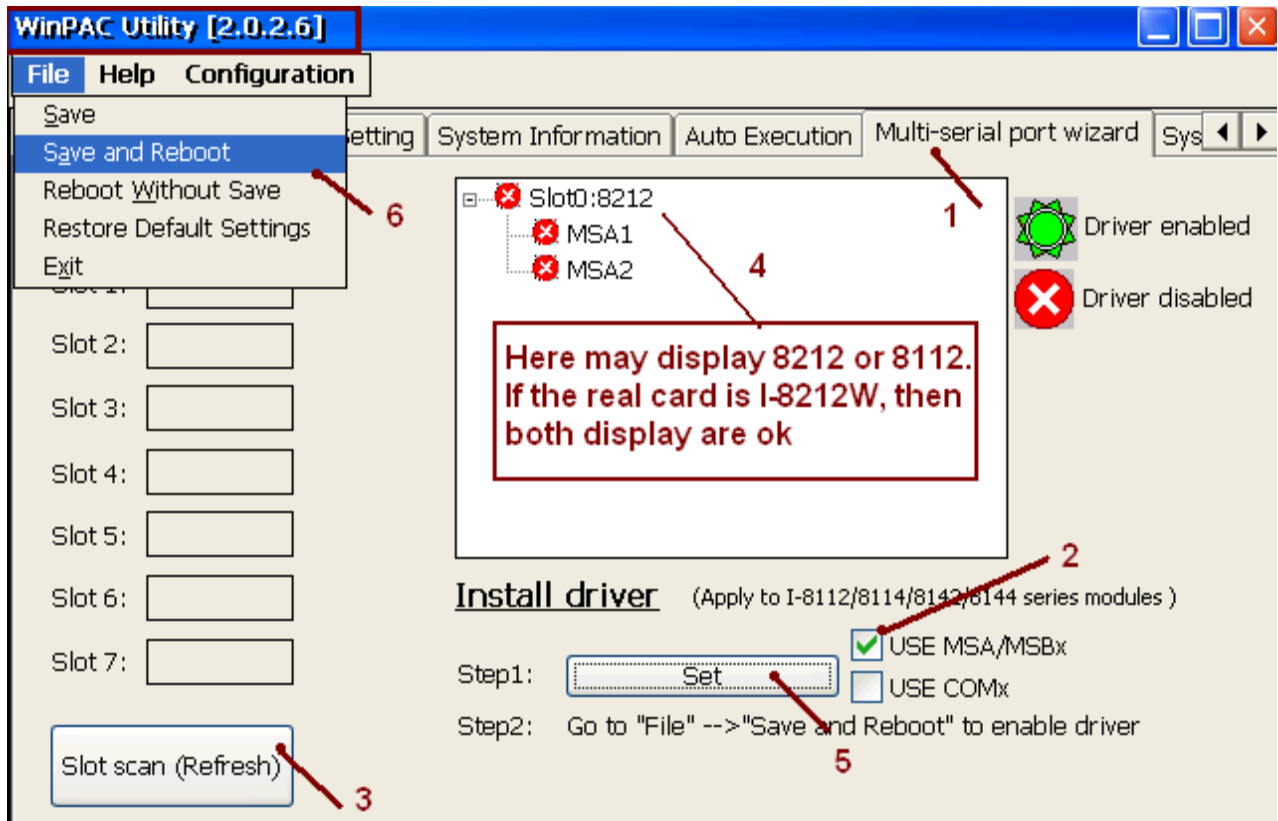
WinPAC Utility [2.0.2.6]

File Help Configuration

Save
Save and Reboot
Reboot Without Save
Restore Default Settings
Exit

6

etting | System Information | Auto Execution | Multi-serial port wizard | Sys

1

Slot0:8212
MSA1
MSA2

4

Driver enabled

Driver disabled

Here may display 8212 or 8112. If the real card is I-8212W, then both display are ok

Slot 1:
Slot 2:
Slot 3:
Slot 4:
Slot 5:
Slot 6:
Slot 7:

2

Install driver (Apply to I-8112/8114/8142/8144 series modules )

USE MSA/MSBx
USE COMx

Step1: Set

Step2: Go to "File" -->"Save and Reboot" to enable driver

5

Slot scan (Refresh)

3